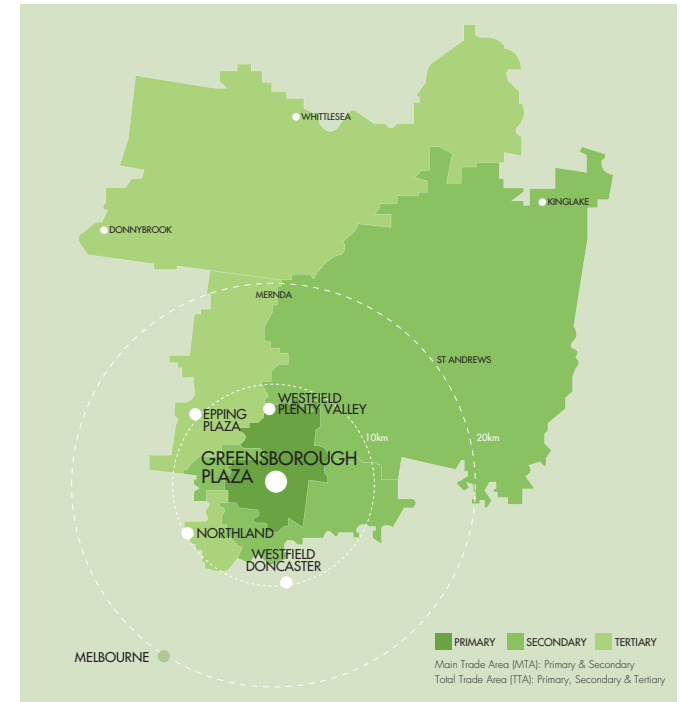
WHITTLESEA

KINGLAKE

DONNYBROOK

MERNDA

ST ANDREWS

WESTFIELD PLENTY VALLEY

EPPING PLAZA

10km

20km

GREENSBOROUGH PLAZA

NORTHLAND

WESTFIELD DONCASTER

MELBOURNE

PRIMARY
SECONDARY
TERTIARY

Main Trade Area (MTA): Primary & Secondary
Total Trade Area (TTA): Primary, Secondary & Tertiary